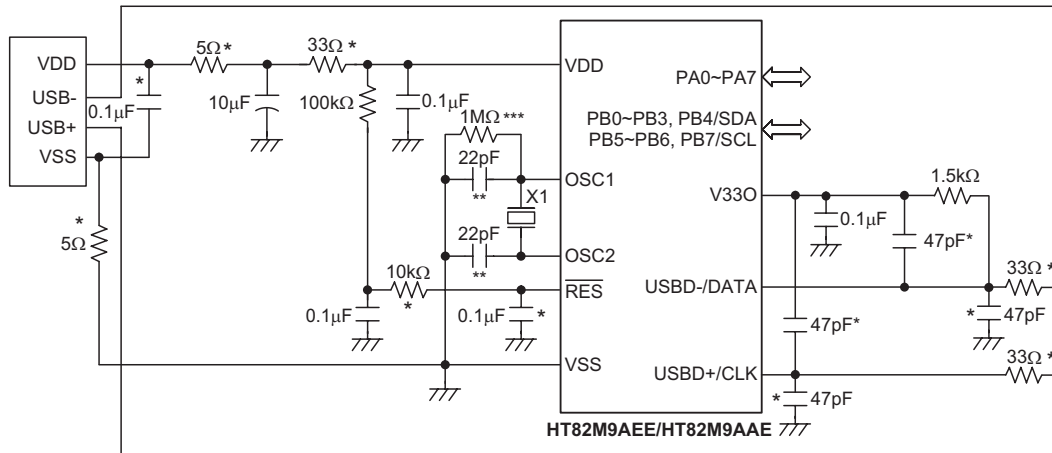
VDD
USB-
USB+
VSS
*
0.1μF
5Ω *
10μF
33Ω *
100kΩ
0.1μF
1MΩ ***
22pF
**
X1
22pF
**
*
5Ω
10kΩ
*
0.1μF
0.1μF
*
VDD
PA0~PA7
PB0~PB3, PB4/SDA
PB5~PB6, PB7/SCL
OSC1
OSC2
$\overline{RES}$
VSS
V33O
USBD-/DATA
USBD+/CLK
HT82M9AEE/HT82M9AAE
0.1μF
47pF*
1.5kΩ
47pF*
33Ω *
*
47pF
33Ω *
*
47pF